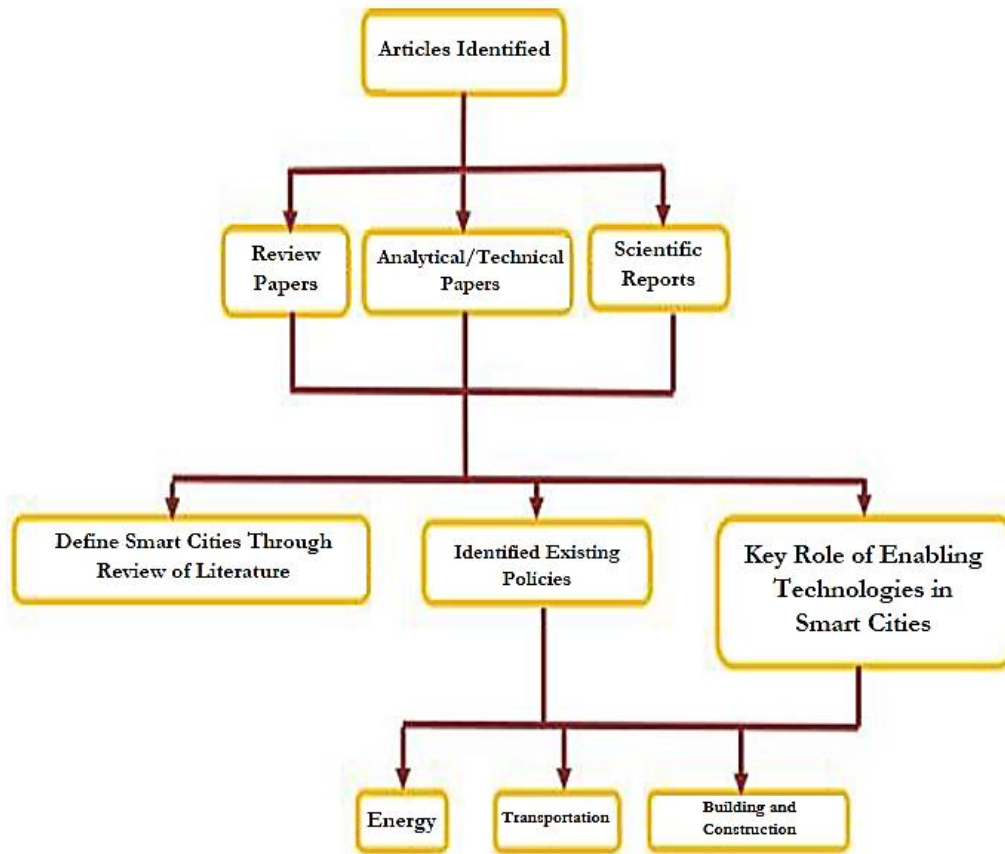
Articles Identified

Review Papers

Analytical/Technical Papers

Scientific Reports

Define Smart Cities Through Review of Literature

Identified Existing Policies

Key Role of Enabling Technologies in Smart Cities

Energy

Transportation

Building and Construction